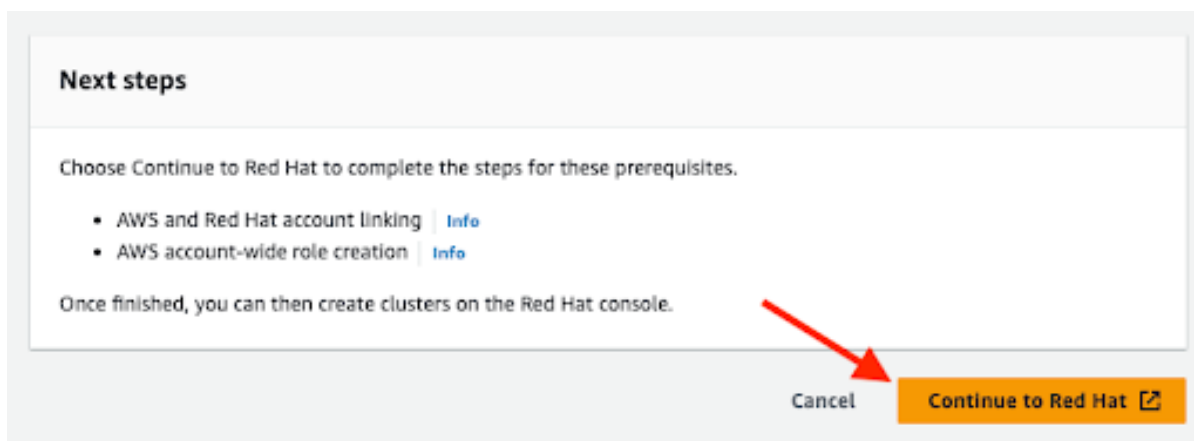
Next steps

Choose Continue to Red Hat to complete the steps for these prerequisites.

- AWS and Red Hat account linking | Info
- AWS account-wide role creation | Info

Once finished, you can then create clusters on the Red Hat console.

Cancel

Continue to Red Hat